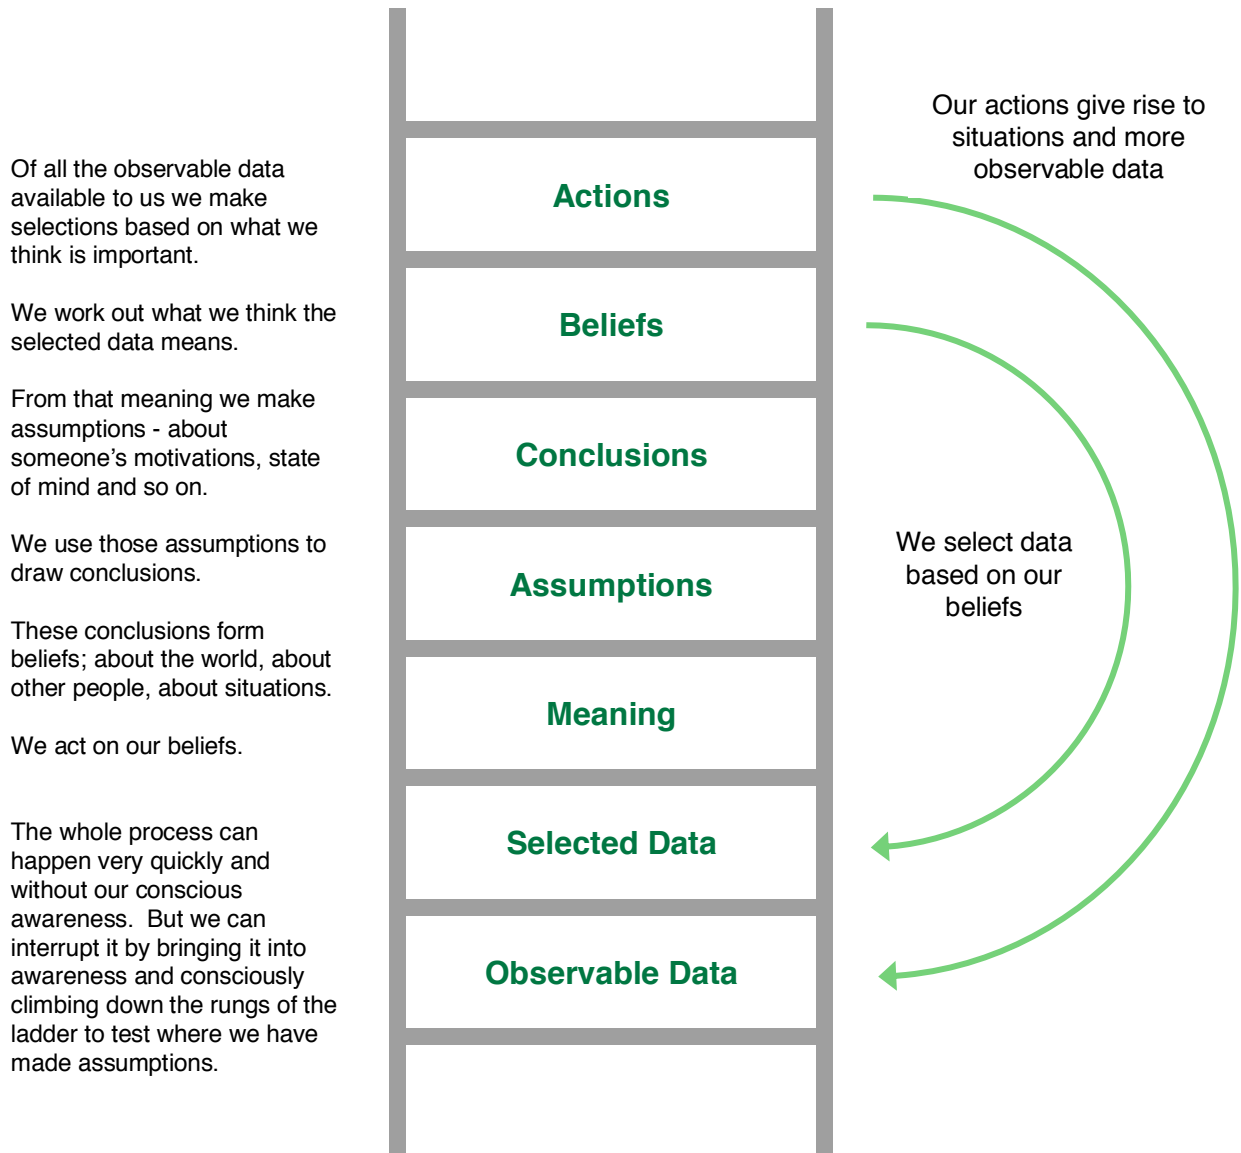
Of all the observable data available to us we make selections based on what we think is important.

We work out what we think the selected data means.

From that meaning we make assumptions - about someone's motivations, state of mind and so on.

We use those assumptions to draw conclusions.

These conclusions form beliefs; about the world, about other people, about situations.

We act on our beliefs.

The whole process can happen very quickly and without our conscious awareness. But we can interrupt it by bringing it into awareness and consciously climbing down the rungs of the ladder to test where we have made assumptions.

Actions

Beliefs

Conclusions

Assumptions

Meaning

Selected Data

Observable Data

Our actions give rise to situations and more observable data

We select data based on our beliefs